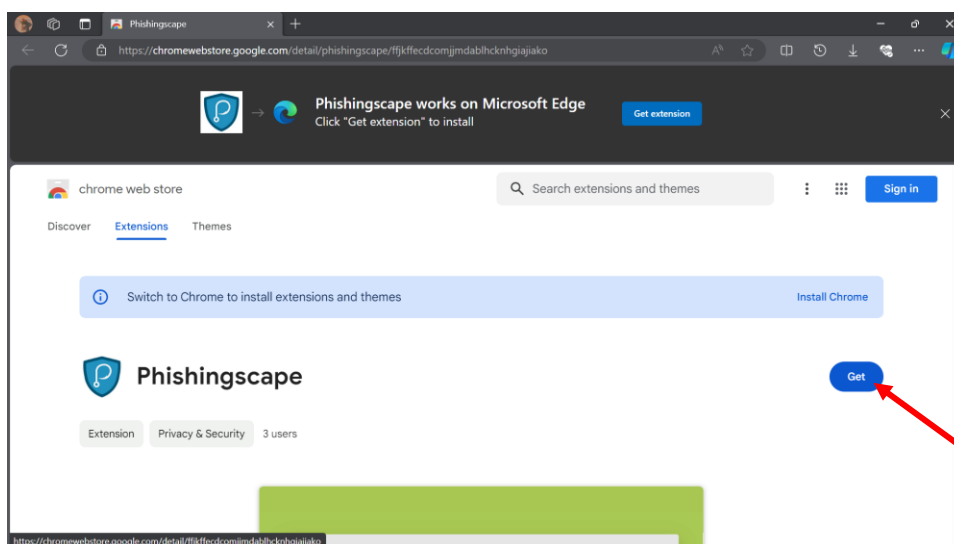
Phishingscape

https://chromewebstore.google.com/detail/phishingscape/ffjkffecdcomjjmdablhcknhgiajiako

Phishingscape works on Microsoft Edge
Click "Get extension" to install

Get extension

chrome web store

Search extensions and themes

Sign in

Discover Extensions Themes

Switch to Chrome to install extensions and themes

Install Chrome

Phishingscape

Get

Extension Privacy & Security 3 users

https://chromewebstore.google.com/detail/ffjkffecdcomjjmdablhcknhgiajiako